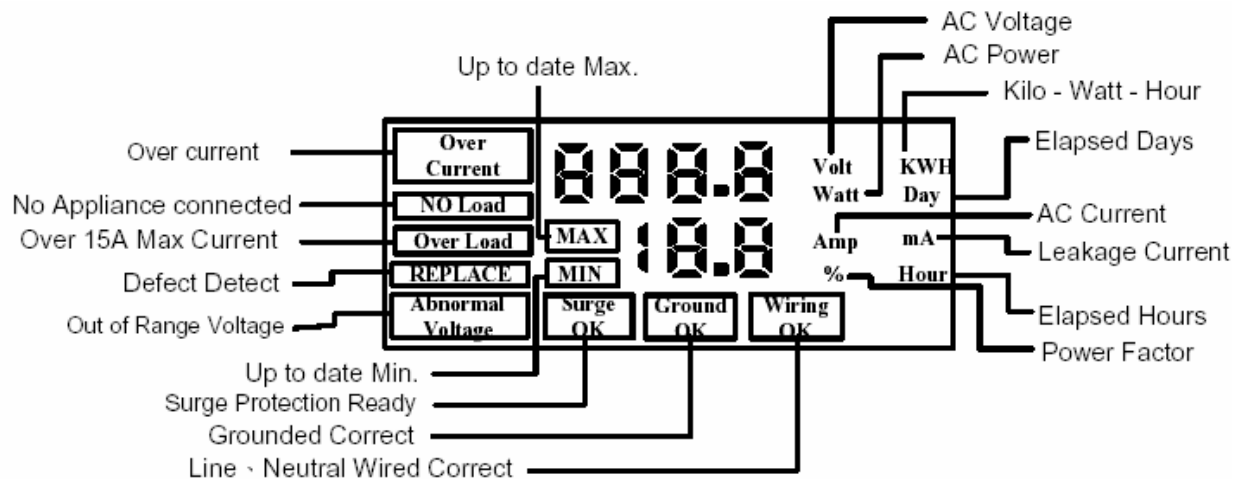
AC Voltage
AC Power
Up to date Max.
Kilo - Watt - Hour
Elapsed Days
Over current
Over Current
888.8
Volt
Watt
KWH
Day
No Appliance connected
NO Load
AC Current
Over 15A Max Current
Over Load
MAX
18.8
Amp
mA
Leakage Current
Defect Detect
REPLACE
MIN
%
Hour
Out of Range Voltage
Abnormal Voltage
Surge OK
Ground OK
Wiring OK
Elapsed Hours
Power Factor
Up to date Min.
Surge Protection Ready
Grounded Correct
Line、Neutral Wired Correct